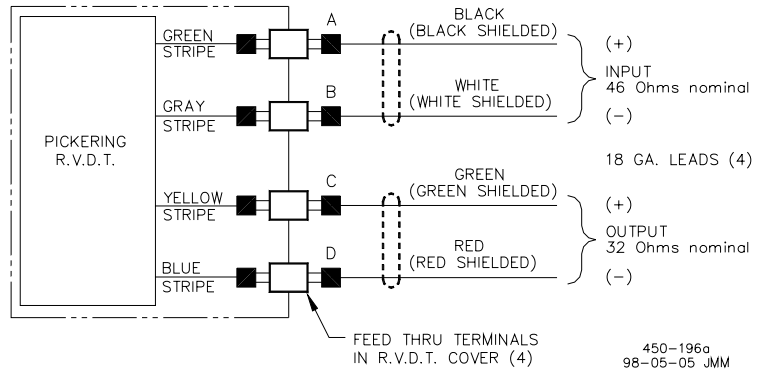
PICKERING R.V.D.T.

GREEN STRIPE

GRAY STRIPE

YELLOW STRIPE

BLUE STRIPE

A

B

C

D

BLACK (BLACK SHIELDED)

WHITE (WHITE SHIELDED)

GREEN (GREEN SHIELDED)

RED (RED SHIELDED)

(+)

INPUT
46 Ohms nominal

(-)

18 GA. LEADS (4)

(+)

OUTPUT
32 Ohms nominal

(-)

FEED THRU TERMINALS IN R.V.D.T. COVER (4)

450-196a
98-05-05 JMM